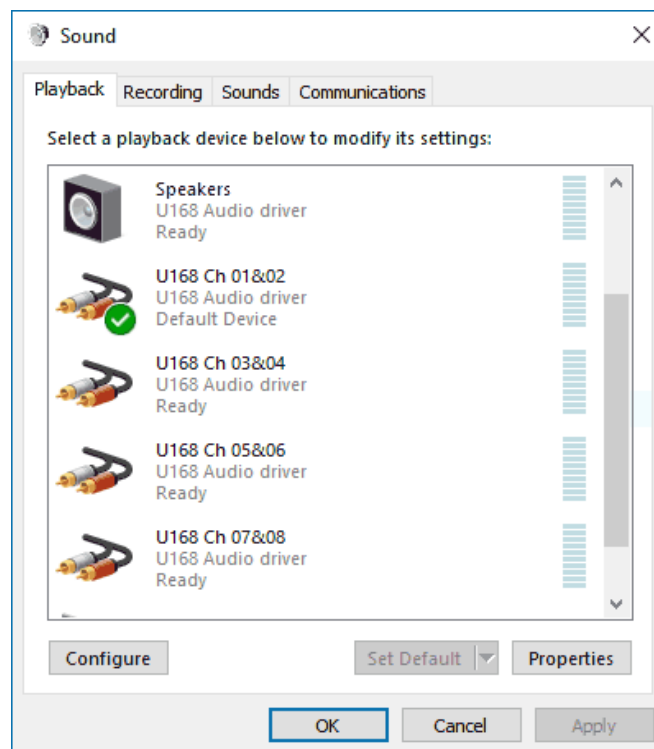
Sound

Playback Recording Sounds Communications

Select a playback device below to modify its settings:

Speakers
U168 Audio driver
Ready

U168 Ch 01&02
U168 Audio driver
Default Device

U168 Ch 03&04
U168 Audio driver
Ready

U168 Ch 05&06
U168 Audio driver
Ready

U168 Ch 07&08
U168 Audio driver
Ready

Configure

Set Default

Properties

OK

Cancel

Apply